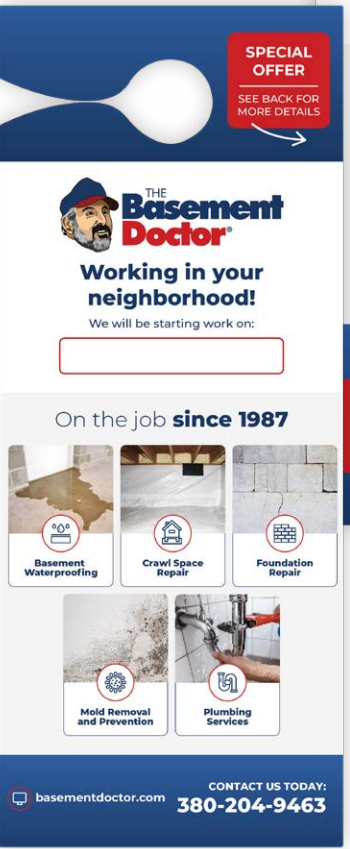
SPECIAL OFFER

SEE BACK FOR MORE DETAILS

THE Basement Doctor®

Working in your neighborhood!

We will be starting work on:

On the job since 1987

Basement Waterproofing

Crawl Space Repair

Foundation Repair

Mold Removal and Prevention

Plumbing Services

basementdoctor.com

CONTACT US TODAY:
380-204-9463